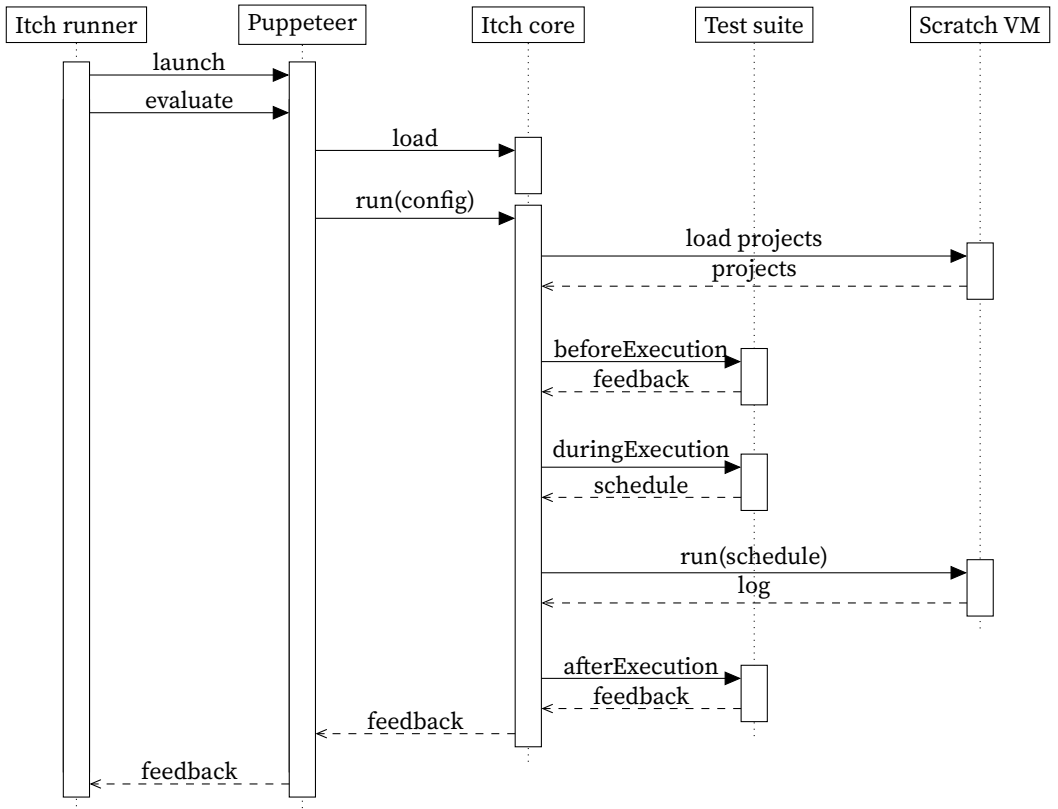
Itch runner
Puppeteer
Itch core
Test suite
Scratch VM

launch
evaluate
load
run(config)
load projects
projects
beforeExecution
feedback
duringExecution
schedule
run(schedule)
log
afterExecution
feedback
feedback
feedback